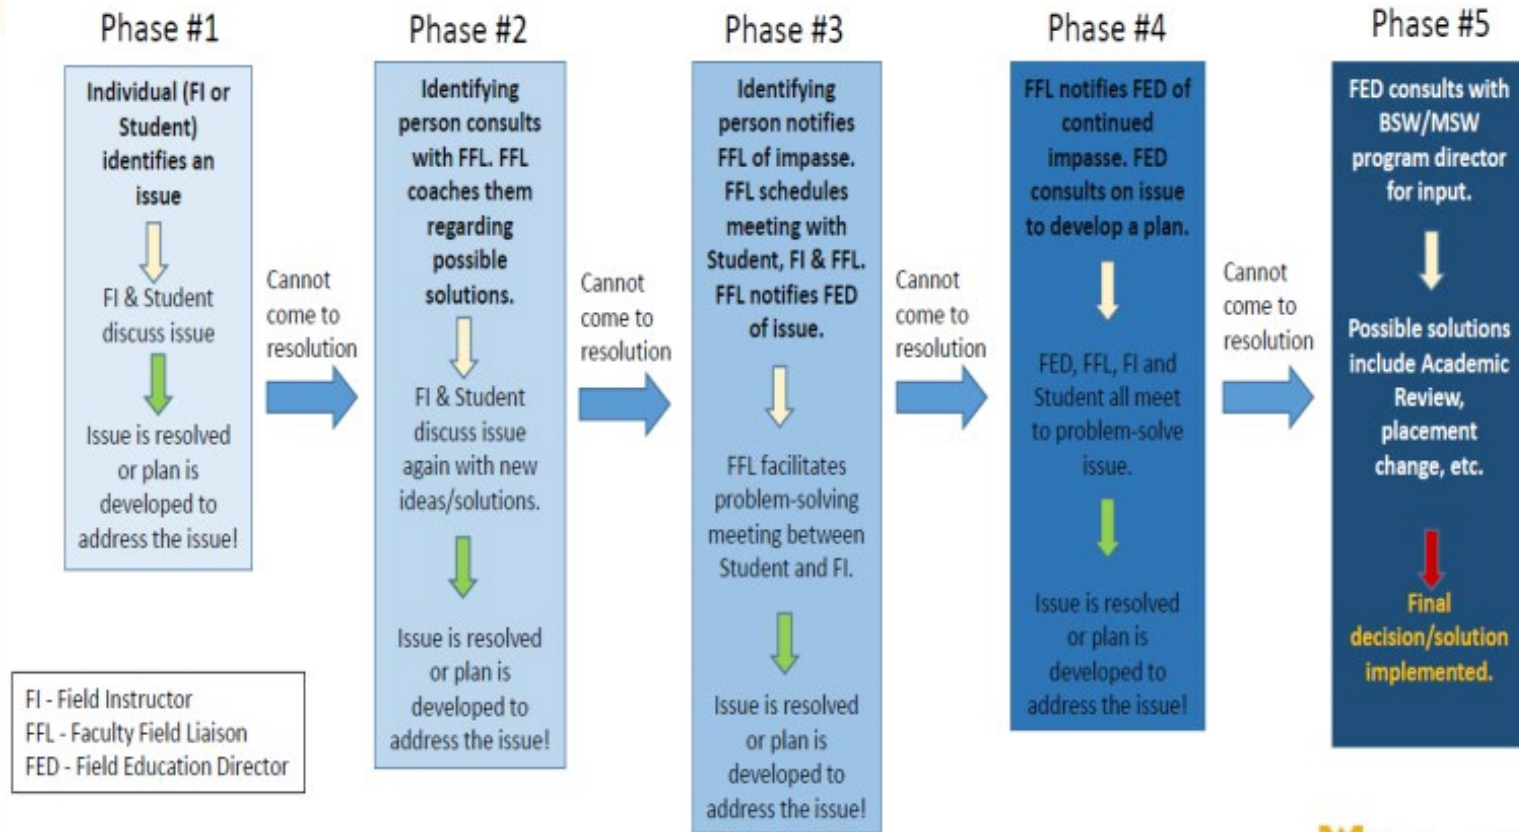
Phase #1

Individual (FI or Student) identifies an issue

FI & Student discuss issue

Issue is resolved or plan is developed to address the issue!

Cannot come to resolution

Phase #2

Identifying person consults with FFL. FFL coaches them regarding possible solutions.

FI & Student discuss issue again with new ideas/solutions.

Issue is resolved or plan is developed to address the issue!

Cannot come to resolution

Phase #3

Identifying person notifies FFL of impasse. FFL schedules meeting with Student, FI & FFL. FFL notifies FED of issue.

FFL facilitates problem-solving meeting between Student and FI.

Issue is resolved or plan is developed to address the issue!

Cannot come to resolution

Phase #4

FFL notifies FED of continued impasse. FED consults on issue to develop a plan.

FED, FFL, FI and Student all meet to problem-solve issue.

Issue is resolved or plan is developed to address the issue!

Cannot come to resolution

Phase #5

FED consults with BSW/MSW program director for input.

Possible solutions include Academic Review, placement change, etc.

Final decision/solution implemented.

FI - Field Instructor
FFL - Faculty Field Liaison
FED - Field Education Director